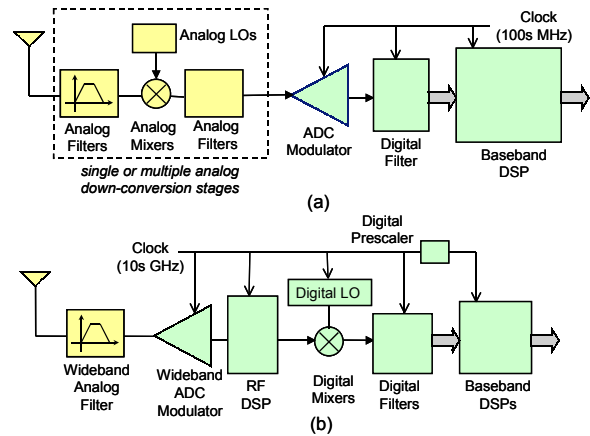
Analog LOs

Clock (100s MHz)

Analog Filters

Analog Mixers

Analog Filters

ADC Modulator

Digital Filter

Baseband DSP

single or multiple analog down-conversion stages

(a)

Digital Prescaler

Clock (10s GHz)

Digital LO

Wideband Analog Filter

Wideband ADC Modulator

RF DSP

Digital Mixers

Digital Filters

Baseband DSPs

(b)